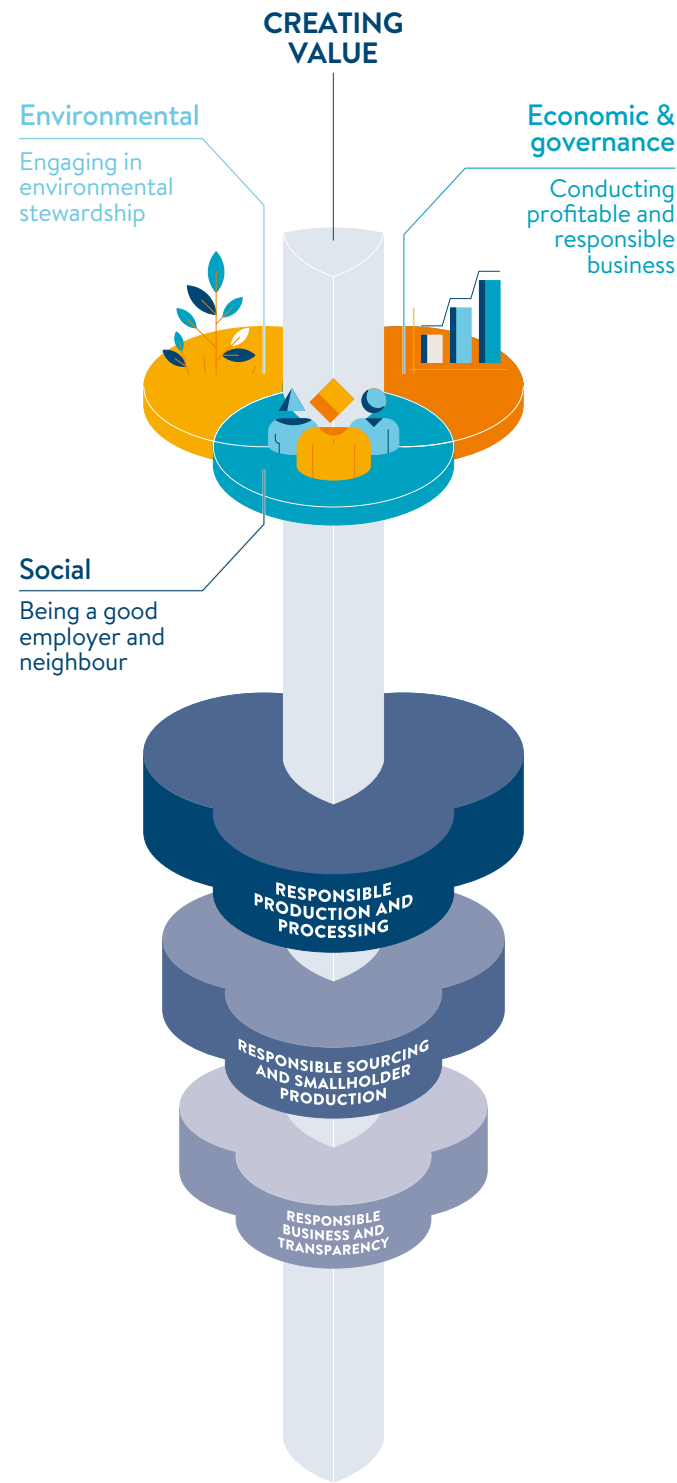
CREATING VALUE

Environmental

Engaging in environmental stewardship

Economic & governance

Conducting profitable and responsible business

Social

Being a good employer and neighbour

RESPONSIBLE PRODUCTION AND PROCESSING

RESPONSIBLE SOURCING AND SMALLHOLDER PRODUCTION

RESPONSIBLE BUSINESS AND TRANSPARENCY